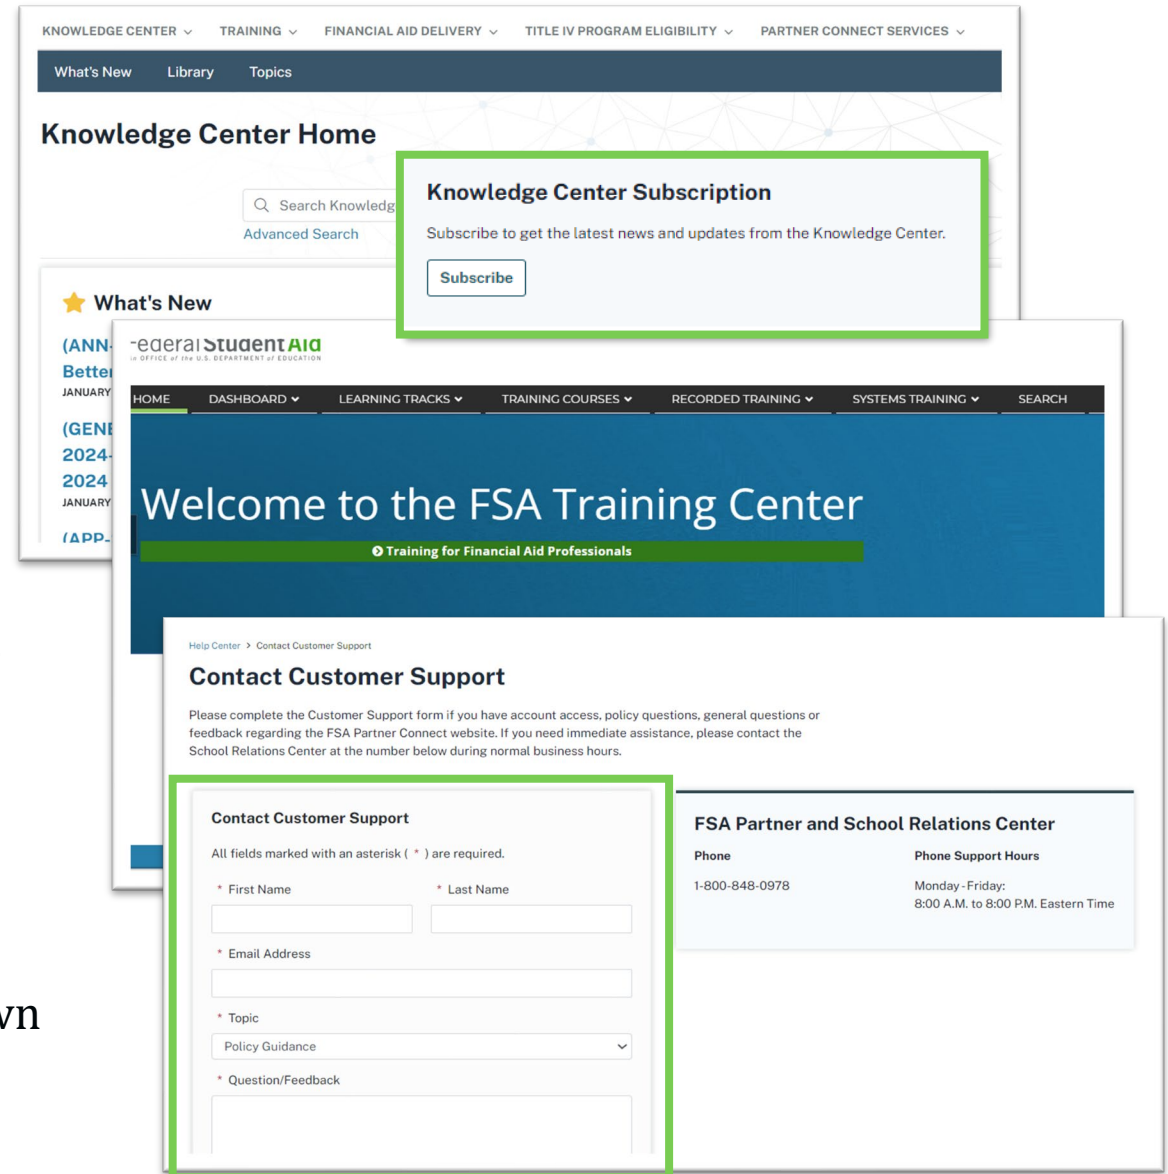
KNOWLEDGE CENTER ⌄ TRAINING ⌄ FINANCIAL AID DELIVERY ⌄ TITLE IV PROGRAM ELIGIBILITY ⌄ PARTNER CONNECT SERVICES ⌄

What's New Library Topics

Knowledge Center Home

Search Knowledg

Advanced Search

What's New

(ANN-

Better

JANUARY

(GENE

2024-

2024

JANUARY

(APP-

Knowledge Center Subscription

Subscribe to get the latest news and updates from the Knowledge Center.

Subscribe

-ederal Student Aid

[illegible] OFFICE of the U.S. DEPARTMENT of EDUCATION

HOME DASHBOARD ⌄ LEARNING TRACKS ⌄ TRAINING COURSES ⌄ RECORDED TRAINING ⌄ SYSTEMS TRAINING ⌄ SEARCH

Welcome to the FSA Training Center

Training for Financial Aid Professionals

Help Center > Contact Customer Support

Contact Customer Support

Please complete the Customer Support form if you have account access, policy questions, general questions or feedback regarding the FSA Partner Connect website. If you need immediate assistance, please contact the School Relations Center at the number below during normal business hours.

Contact Customer Support

All fields marked with an asterisk ( * ) are required.

* First Name

* Last Name

* Email Address

* Topic

Policy Guidance

* Question/Feedback

FSA Partner and School Relations Center

Phone

1-800-848-0978

Phone Support Hours

Monday - Friday:
8:00 A.M. to 8:00 P.M. Eastern Time

vn